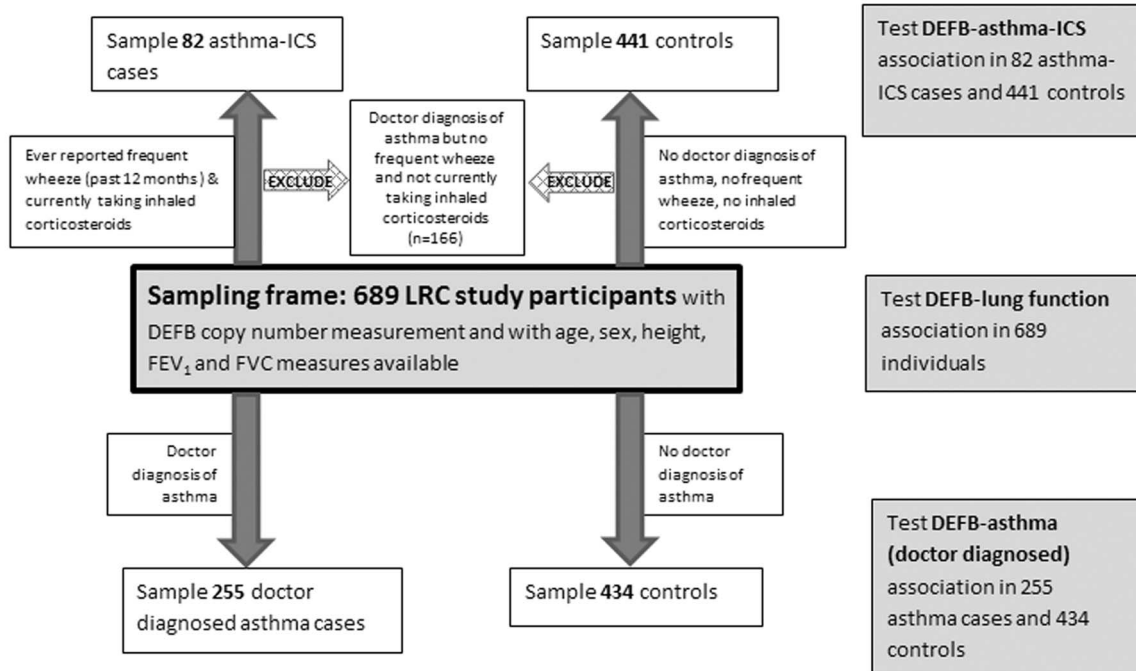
Sample **82** asthma-ICS cases

Sample **441** controls

Test **DEFB-asthma-ICS** association in 82 asthma-ICS cases and 441 controls

Ever reported frequent wheeze (past 12 months) & currently taking inhaled corticosteroids

EXCLUDE

Doctor diagnosis of asthma but no frequent wheeze and not currently taking inhaled corticosteroids (n=166)

EXCLUDE

No doctor diagnosis of asthma, nofrequent wheeze, no inhaled corticosteroids

**Sampling frame: 689 LRC study participants** with DEFB copy number measurement and with age, sex, height, $FEV_1$ and FVC measures available

Test **DEFB-lung function** association in 689 individuals

Doctor diagnosis of asthma

No doctor diagnosis of asthma

Sample **255** doctor diagnosed asthma cases

Sample **434** controls

Test **DEFB-asthma (doctor diagnosed)** association in 255 asthma cases and 434 controls